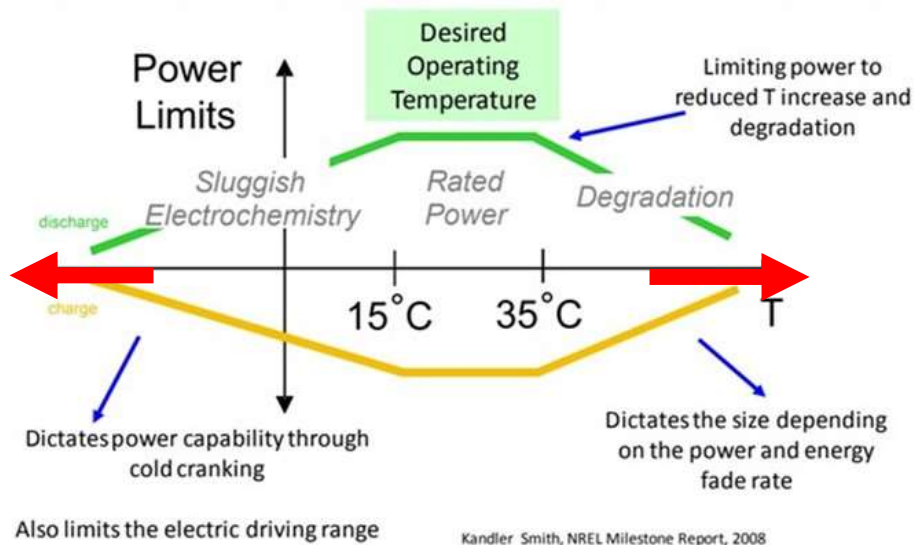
Power Limits

Desired Operating Temperature

Limiting power to reduced T increase and degradation

discharge

Sluggish Electrochemistry

Rated Power

Degradation

charge

15˚C

35˚C

T

Dictates power capability through cold cranking

Dictates the size depending on the power and energy fade rate

Also limits the electric driving range

Kandler Smith, NREL Milestone Report, 2008